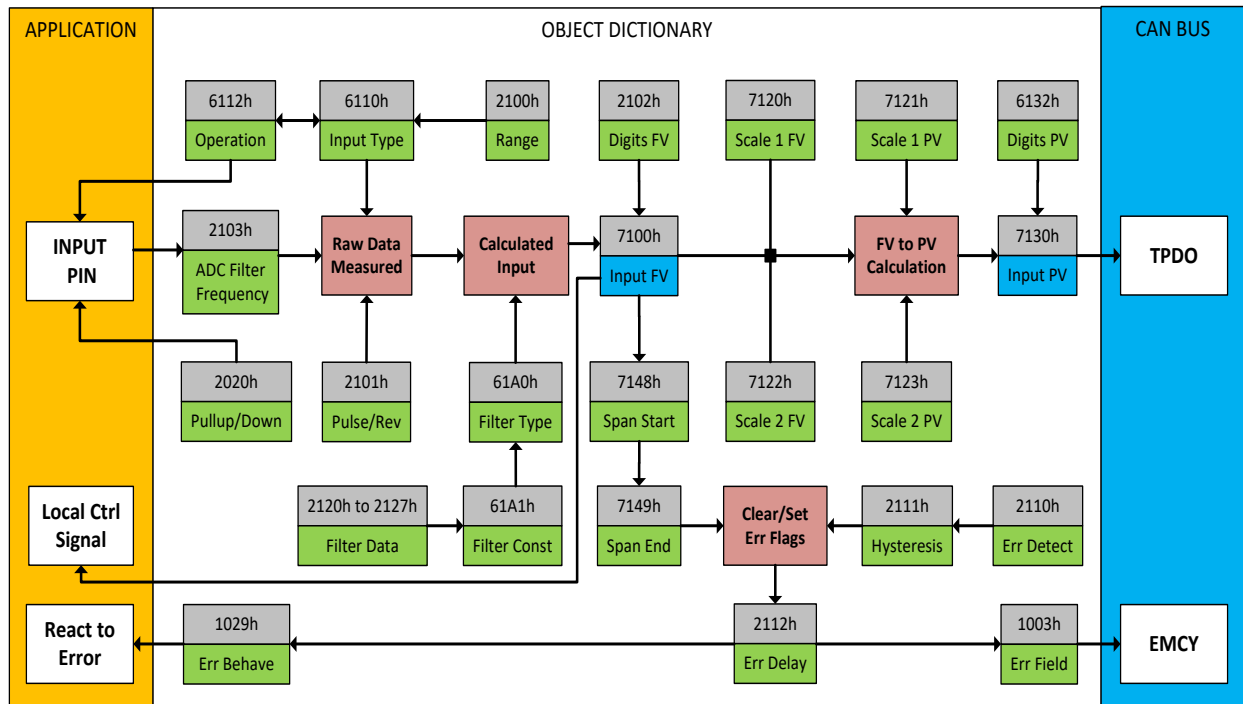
APPLICATION

OBJECT DICTIONARY

CAN BUS

6112h
Operation

6110h
Input Type

2100h
Range

2102h
Digits FV

7120h
Scale 1 FV

7121h
Scale 1 PV

6132h
Digits PV

INPUT PIN

2103h
ADC Filter Frequency

Raw Data Measured

Calculated Input

7100h
Input FV

FV to PV Calculation

7130h
Input PV

TPDO

2020h
Pullup/Down

2101h
Pulse/Rev

61A0h
Filter Type

7148h
Span Start

7122h
Scale 2 FV

7123h
Scale 2 PV

Local Ctrl Signal

2120h to 2127h
Filter Data

61A1h
Filter Const

7149h
Span End

Clear/Set Err Flags

2111h
Hysteresis

2110h
Err Detect

React to Error

1029h
Err Behave

2112h
Err Delay

1003h
Err Field

EMCY